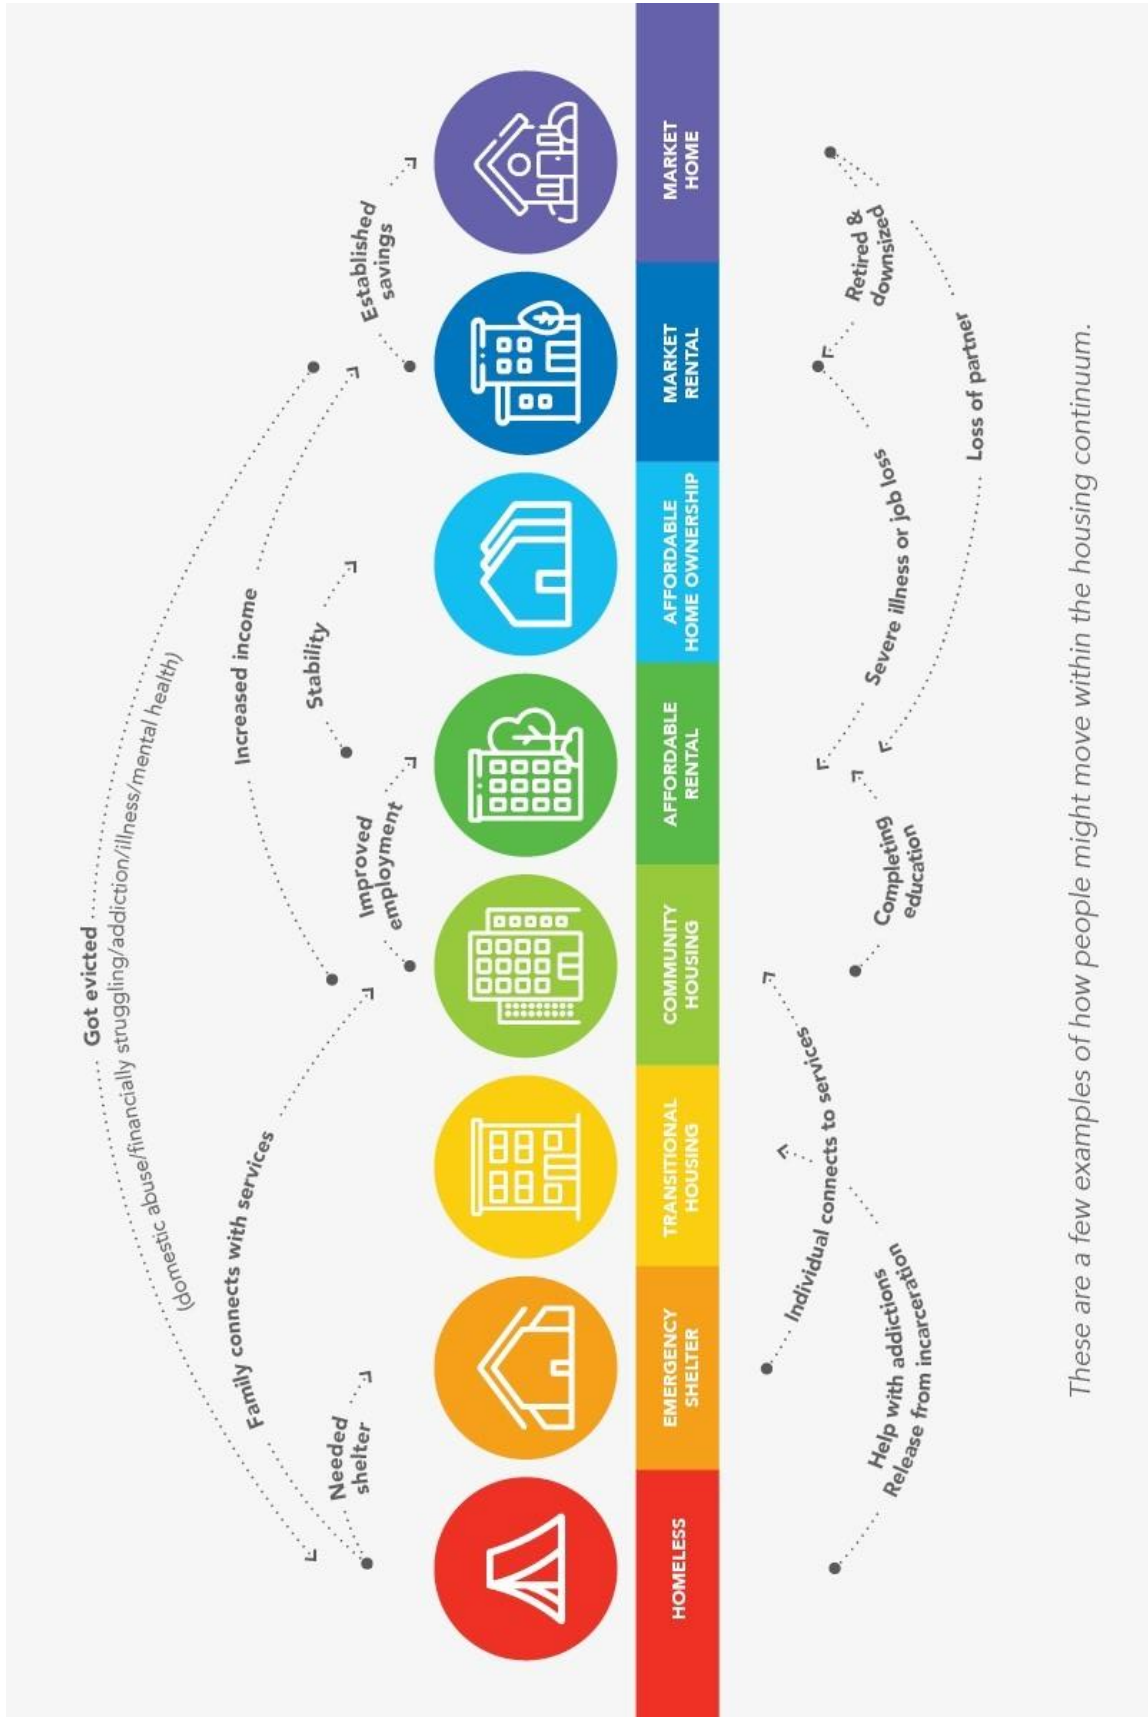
HOMELESS

EMERGENCY SHELTER

TRANSITIONAL HOUSING

COMMUNITY HOUSING

AFFORDABLE RENTAL

AFFORDABLE HOME OWNERSHIP

MARKET RENTAL

MARKET HOME

Got evicted
(domestic abuse/financially struggling/addiction/illness/mental health)

Needed shelter

Family connects with services

Increased income

Improved employment

Stability

Established savings

Help with addictions
Release from incarceration

Individual connects to services

Completing education

Severe illness or job loss

Loss of partner

Retired & downsized

These are a few examples of how people might move within the housing continuum.